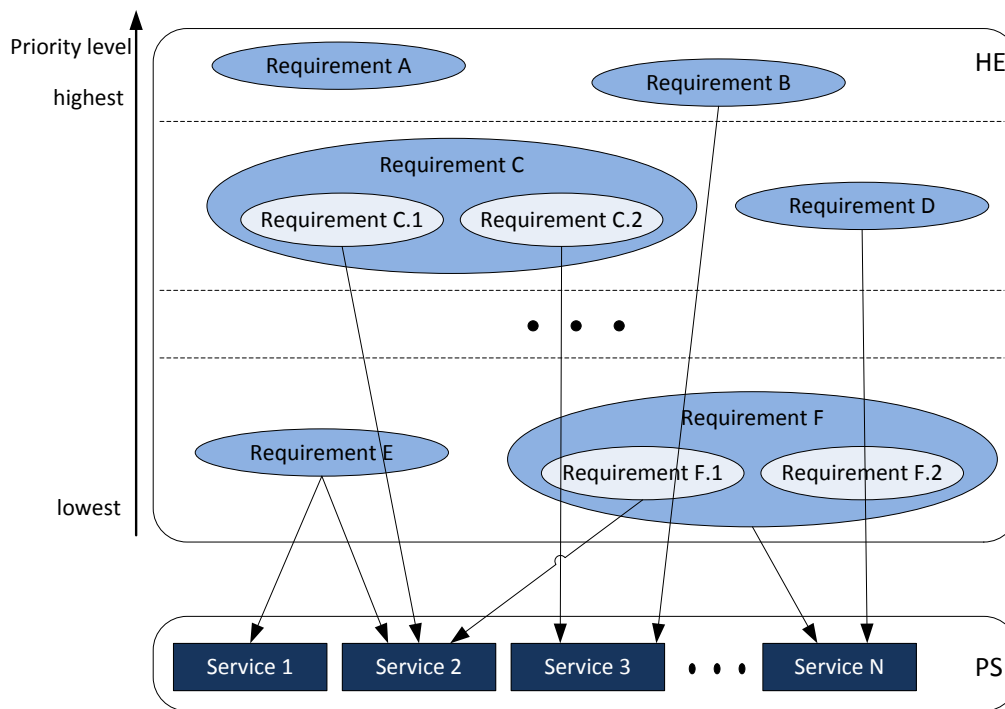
Priority level

highest

lowest

HE

Requirement A

Requirement B

Requirement C

Requirement C.1

Requirement C.2

Requirement D

• • •

Requirement E

Requirement F

Requirement F.1

Requirement F.2

PS

Service 1

Service 2

Service 3

• • •

Service N